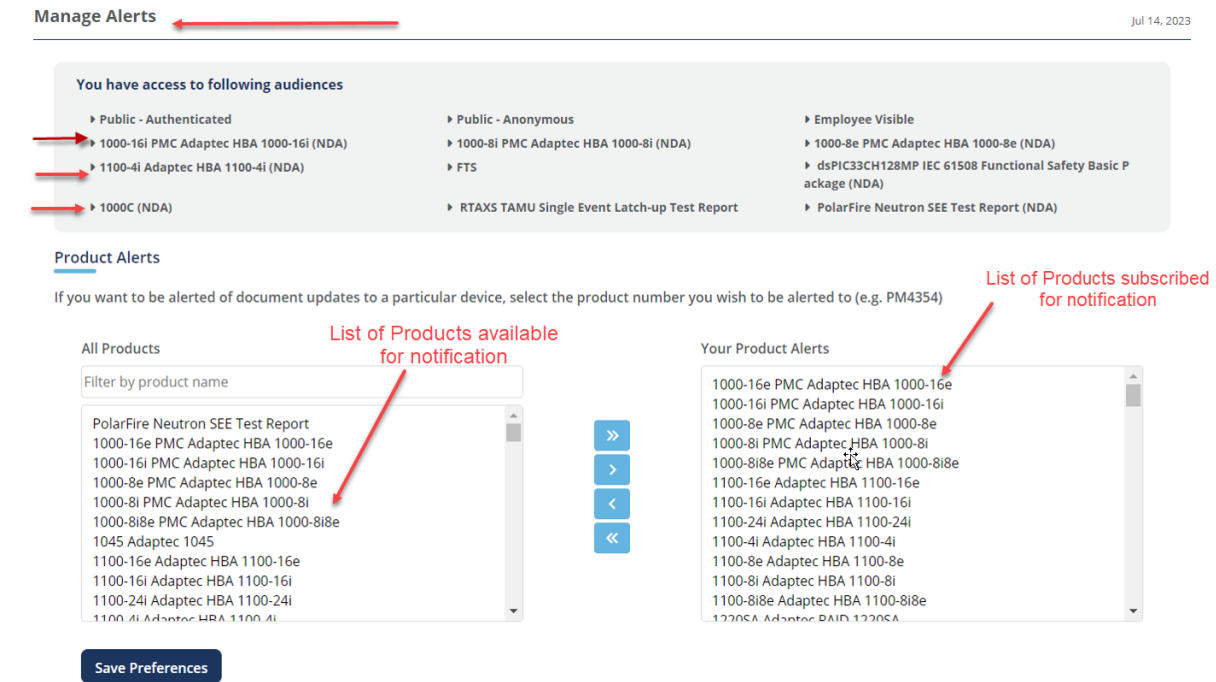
Manage Alerts

Jul 14, 2023

You have access to following audiences

Public - Authenticated
Public - Anonymous
Employee Visible
1000-16i PMC Adaptec HBA 1000-16i (NDA)
1000-8i PMC Adaptec HBA 1000-8i (NDA)
1000-8e PMC Adaptec HBA 1000-8e (NDA)
1100-4i Adaptec HBA 1100-4i (NDA)
FTS
dsPIC33CH128MP IEC 61508 Functional Safety Basic Package (NDA)
1000C (NDA)
RTAXS TAMU Single Event Latch-up Test Report
PolarFire Neutron SEE Test Report (NDA)

Product Alerts

If you want to be alerted of document updates to a particular device, select the product number you wish to be alerted to (e.g. PM4354)

List of Products subscribed for notification

List of Products available for notification

All Products

Filter by product name

PolarFire Neutron SEE Test Report
1000-16e PMC Adaptec HBA 1000-16e
1000-16i PMC Adaptec HBA 1000-16i
1000-8e PMC Adaptec HBA 1000-8e
1000-8i PMC Adaptec HBA 1000-8i
1000-8i8e PMC Adaptec HBA 1000-8i8e
1045 Adaptec 1045
1100-16e Adaptec HBA 1100-16e
1100-16i Adaptec HBA 1100-16i
1100-24i Adaptec HBA 1100-24i
1100-4i Adaptec HBA 1100-4i

»
›
‹
«

Your Product Alerts

1000-16e PMC Adaptec HBA 1000-16e
1000-16i PMC Adaptec HBA 1000-16i
1000-8e PMC Adaptec HBA 1000-8e
1000-8i PMC Adaptec HBA 1000-8i
1000-8i8e PMC Adaptec HBA 1000-8i8e
1100-16e Adaptec HBA 1100-16e
1100-16i Adaptec HBA 1100-16i
1100-24i Adaptec HBA 1100-24i
1100-4i Adaptec HBA 1100-4i
1100-8e Adaptec HBA 1100-8e
1100-8i Adaptec HBA 1100-8i
1100-8i8e Adaptec HBA 1100-8i8e
1220SA Adaptec RAID 1220SA

Save Preferences